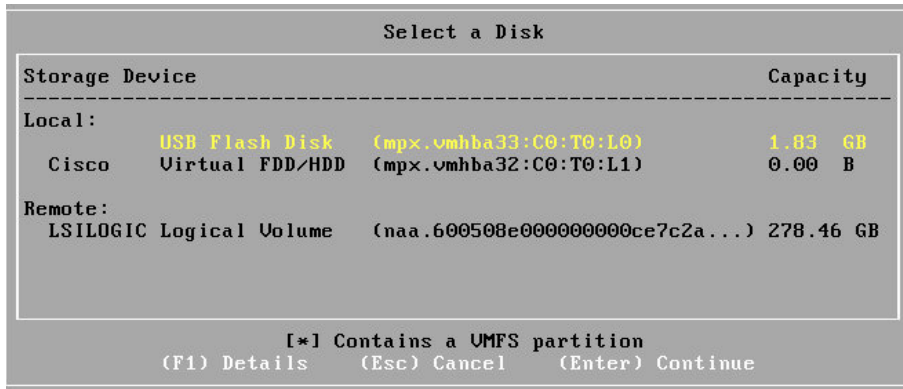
Select a Disk

| Storage Device | | | Capacity |
|---|---|---|---|
| Local: | | | |
| | USB Flash Disk | (mpx.vmhba33:C0:T0:L0) | 1.83 GB |
| Cisco | Virtual FDD/HDD | (mpx.vmhba32:C0:T0:L1) | 0.00 B |
| Remote: | | | |
| LSILOGIC | Logical Volume | (naa.600508e000000000ce7c2a...) | 278.46 GB |

[*] Contains a VMFS partition
(F1) Details (Esc) Cancel (Enter) Continue